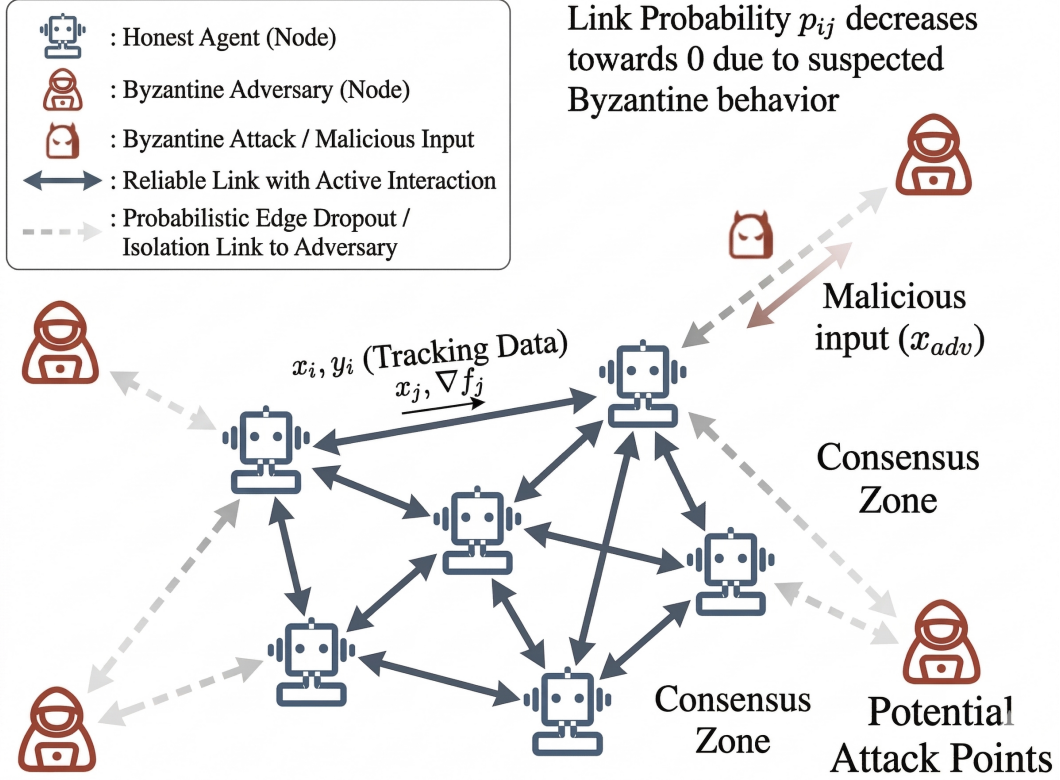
: Honest Agent (Node)
: Byzantine Adversary (Node)
: Byzantine Attack / Malicious Input
: Reliable Link with Active Interaction
: Probabilistic Edge Dropout / Isolation Link to Adversary

Link Probability $p_{ij}$ decreases towards 0 due to suspected Byzantine behavior

Malicious input ($x_{adv}$)

$x_i, y_i$ (Tracking Data)
$x_j, \nabla f_j$

Consensus Zone

Consensus Zone

Potential Attack Points